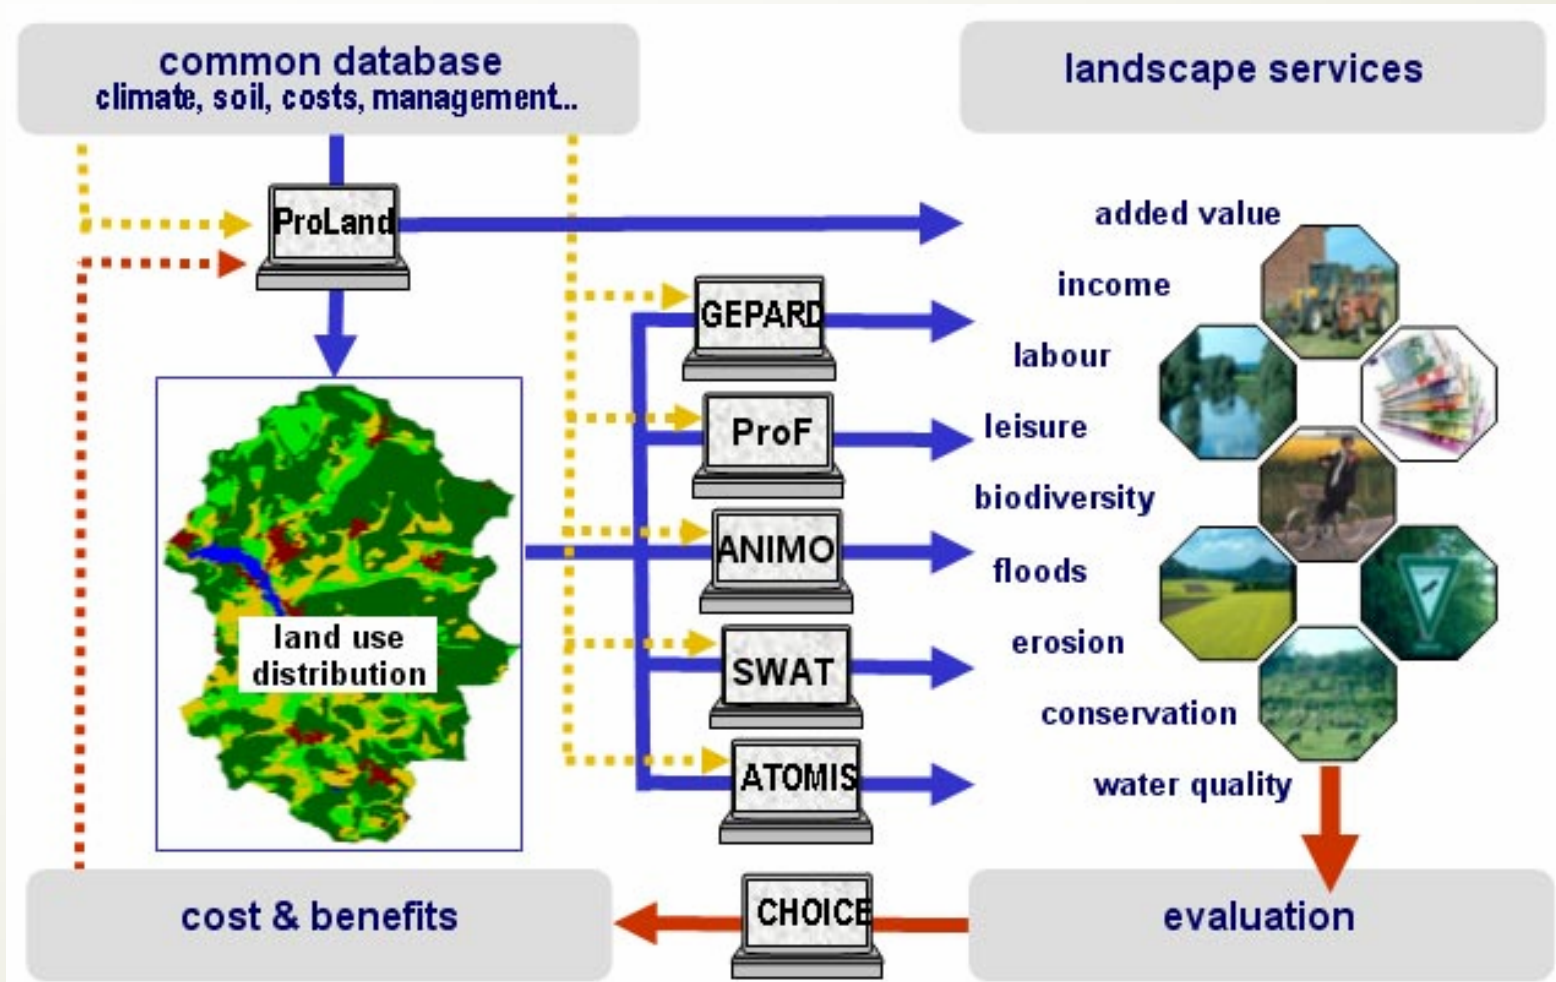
common database
climate, soil, costs, management...

landscape services

ProLand

GEPARD

ProF

ANIMO

SWAT

ATOMIS

land use distribution

added value

income

labour

leisure

biodiversity

floods

erosion

conservation

water quality

cost & benefits

CHOICE

evaluation